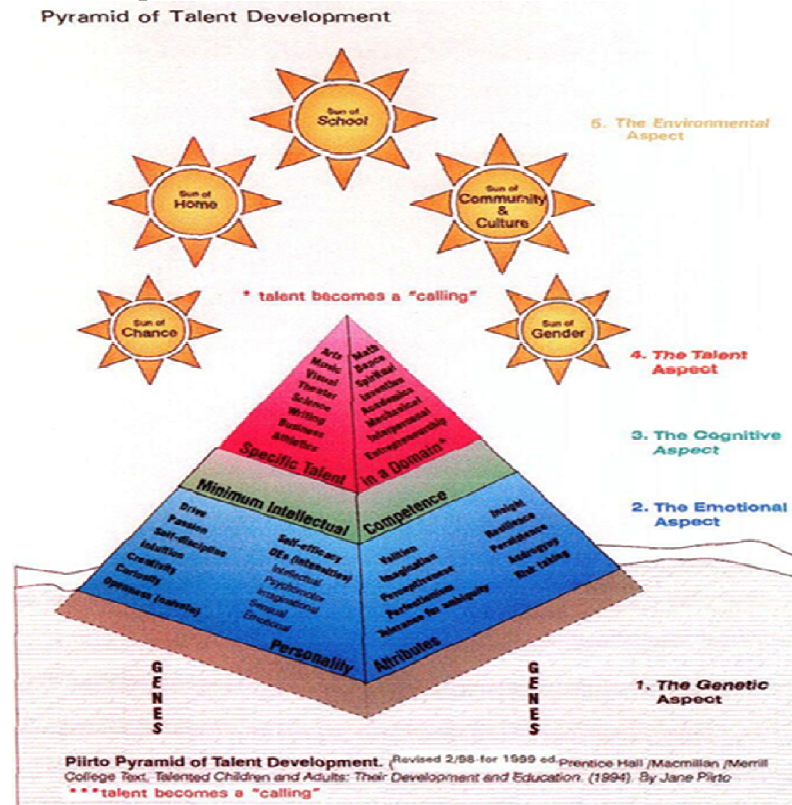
Pyramid of Talent Development

Sun of School

Sun of Home

Sun of Community & Culture

5. The Environmental Aspect

\* talent becomes a "calling"

Sun of Chance

Sun of Gender

Arts
Music
Visual
Theater
Science
Writing
Business
Athletics

Math
Dance
Spiritual
Invention
Academics
Mechanical
Interpersonal
Entrepreneurship

Specific Talent in a Domain\*

4. The Talent Aspect

3. The Cognitive Aspect

Minimum Intellectual Competence

2. The Emotional Aspect

Drive
Passion
Self-discipline
Intuition
Creativity
Curiosity
Openness (naivete)

Self-efficacy
OEs (intensities)
Intellectual
Psychomotor
Imaginational
Sensual
Emotional

Volition
Imagination
Perceptiveness
Perfectionism
Tolerance for ambiguity

Insight
Resilience
Persistence
Androgyny
Risk taking

Personality Attributes

GENES

GENES

1. The Genetic Aspect

Piirto Pyramid of Talent Development. Revised 2/98 for 1999 ed. Prentice Hall /Macmillan /Merrill College Text, Talented Children and Adults: Their Development and Education. (1994). By Jane Piirto

\*\*\*talent becomes a "calling"